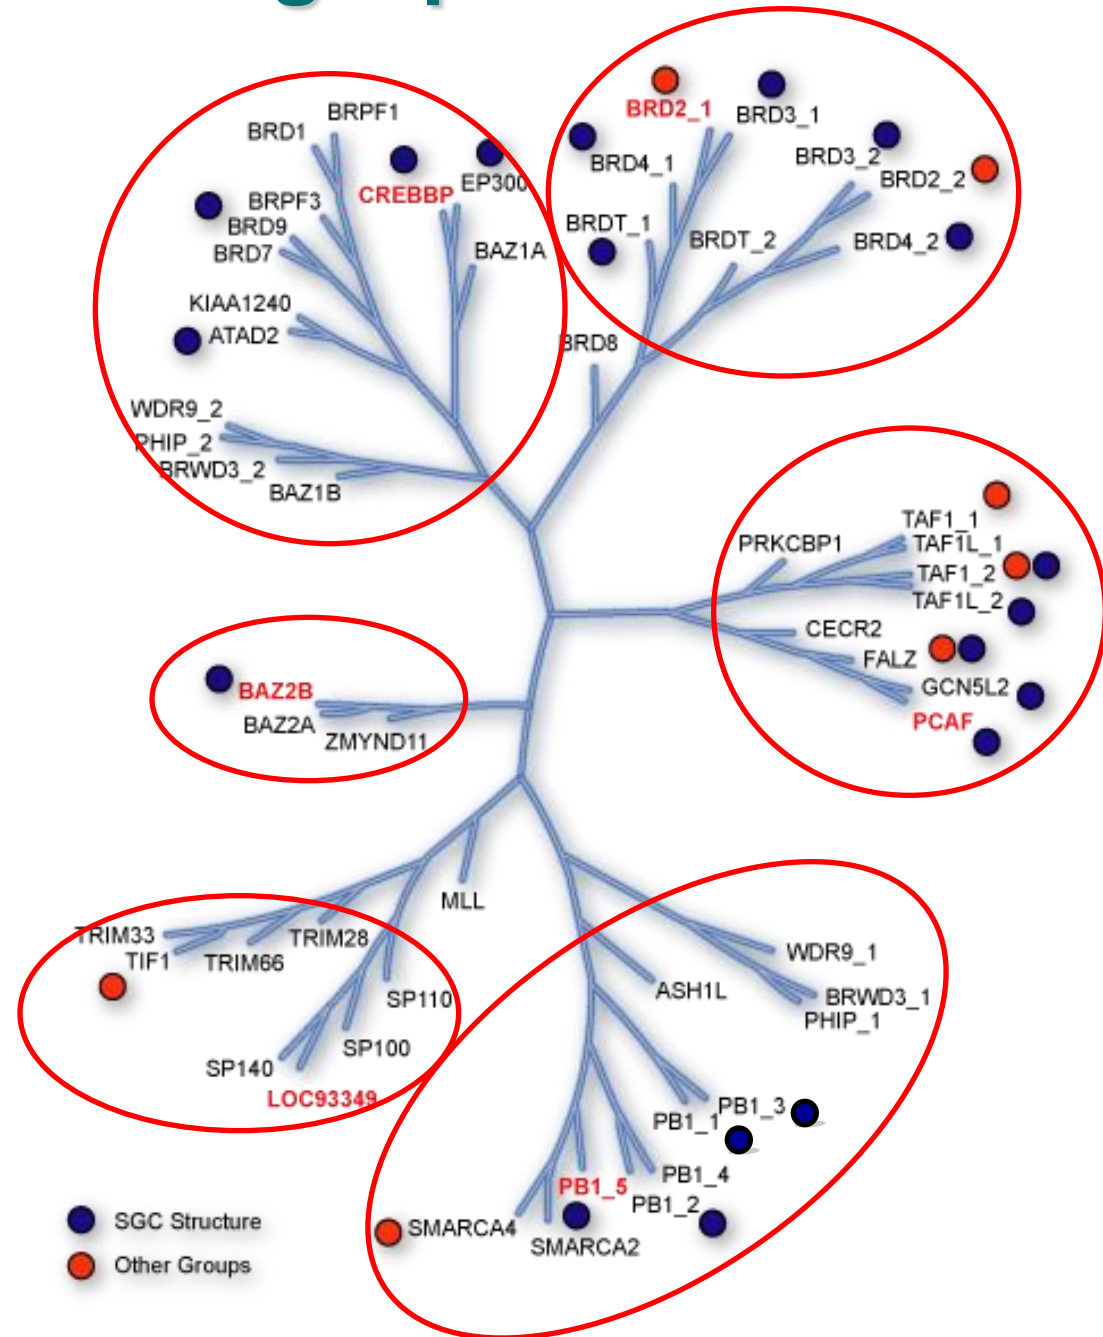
BRD1
BRPF1
BRPF3
CREBBP
EP300
BRD9
BRD7
BAZ1A
KIAA1240
ATAD2
WDR9_2
PHIP_2
BRWD3_2
BAZ1B
BRD2_1
BRD3_1
BRD4_1
BRD3_2
BRD2_2
BRDT_1
BRDT_2
BRD4_2
BRD8
TAF1_1
PRKCBP1
TAF1L_1
TAF1_2
TAF1L_2
CECR2
FALZ
GCN5L2
PCAF
BAZ2B
BAZ2A
ZMYND11
MLL
TRIM33
TIF1
TRIM28
TRIM66
SP110
SP100
SP140
LOC93349
WDR9_1
ASH1L
BRWD3_1
PHIP_1
PB1_3
PB1_1
PB1_4
PB1_5
PB1_2
SMARCA4
SMARCA2
SGC Structure
Other Groups